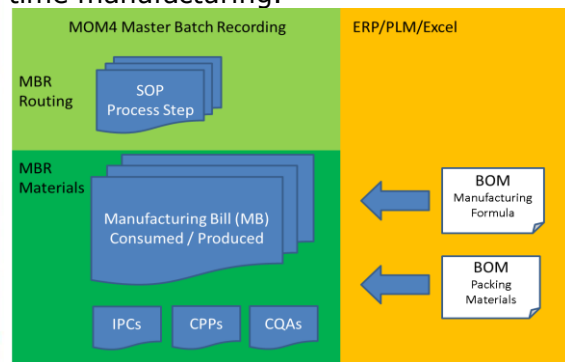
time manufacturing.

MOM4 Master Batch Recording

ERP/PLM/Excel

MBR Routing

SOP Process Step

MBR Materials

Manufacturing Bill (MB) Consumed / Produced

IPCs

CPPs

CQAs

BOM Manufacturing Formula

BOM Packing Materials